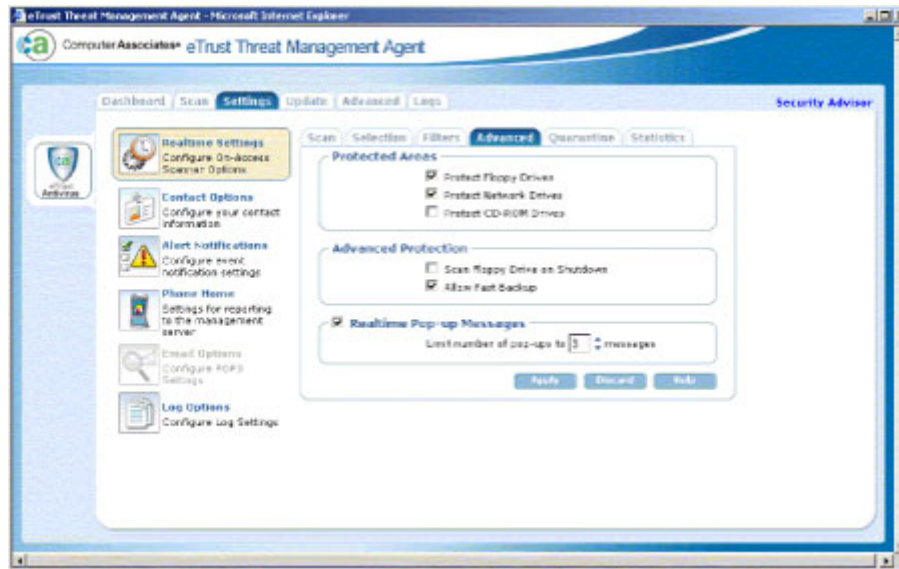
eTrust Threat Management Agent - Microsoft Internet Explorer

ca Computer Associates® eTrust Threat Management Agent

Dashboard Scan Settings Update Advanced Logs

Security Advisor

ca eTrust AntiVirus

Realtime Settings
Configure On-access Scanner Options

Contact Options
Configure your contact information

Alert Notifications
Configure event notification settings

Phone Home
Settings for reporting to the management server

Email Options
Configure POP3 Settings

Log Options
Configure Log Settings

Scan Selection Filters Advanced Quarantine Statistics

Protected Areas
Protect Floppy Drives
Protect Network Drives
Protect CD-ROM Drives

Advanced Protection
Scan floppy Drive on Shutdown
Allow Fast Backup

Realtime Pop-up Messages
Limit number of pop-ups to 3 messages

Apply Discard Help